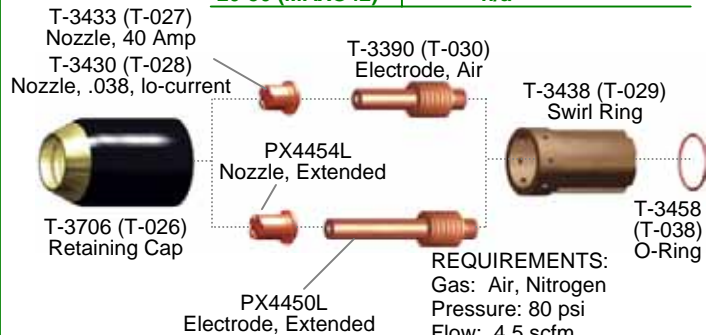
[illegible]

T-3433 (T-027)
Nozzle, 40 Amp

T-3430 (T-028)
Nozzle, .038, lo-current

T-3390 (T-030)
Electrode, Air

T-3438 (T-029)
Swirl Ring

PX4454L
Nozzle, Extended

T-3706 (T-026)
Retaining Cap

T-3458
(T-038)
O-Ring

REQUIREMENTS:
Gas: Air, Nitrogen
Pressure: 80 psi
Flow: 4.5 scfm

PX4450L
Electrode, Extended